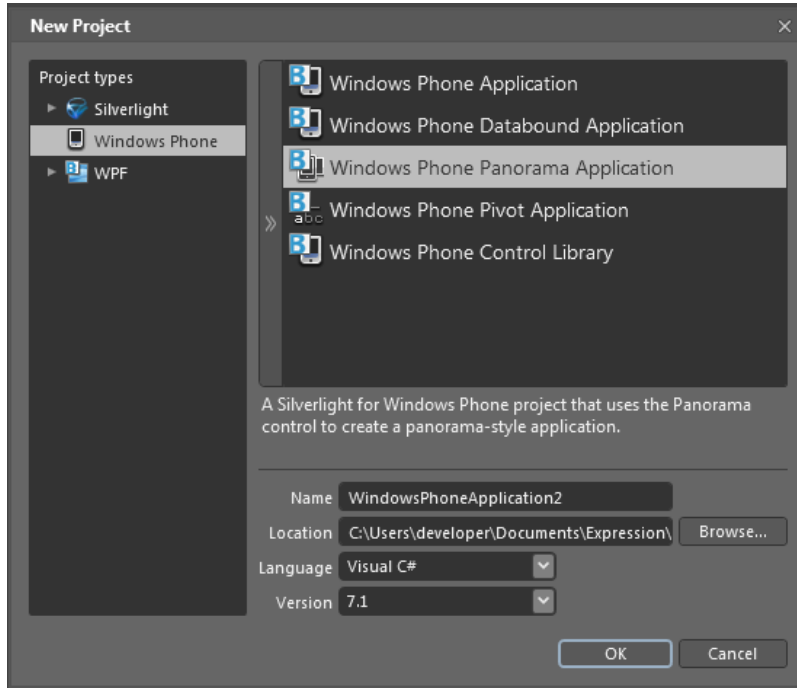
New Project

Project types

Silverlight

Windows Phone

WPF

Windows Phone Application

Windows Phone Databound Application

Windows Phone Panorama Application

Windows Phone Pivot Application

Windows Phone Control Library

A Silverlight for Windows Phone project that uses the Panorama control to create a panorama-style application.

Name WindowsPhoneApplication2

Location C:\Users\developer\Documents\Expression\

Browse...

Language Visual C#

Version 7.1

OK

Cancel